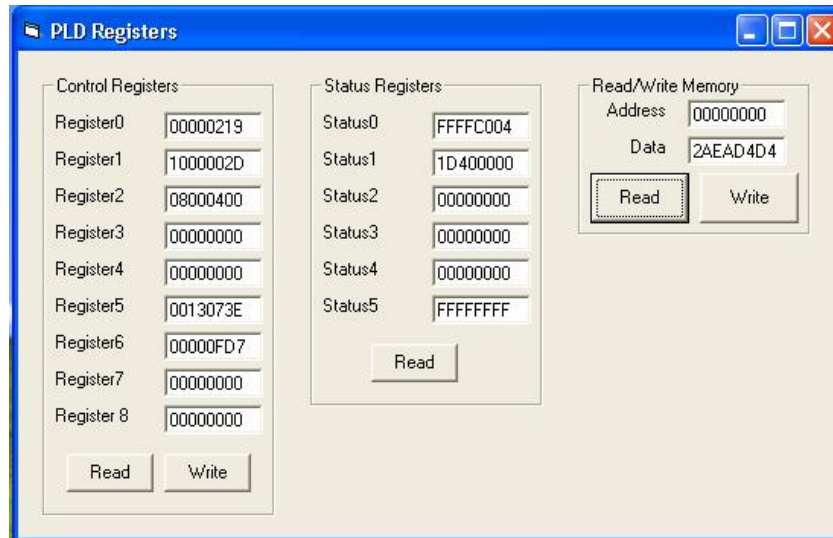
PLD Registers

Control Registers

Register0 00000219
Register1 1000002D
Register2 08000400
Register3 00000000
Register4 00000000
Register5 0013073E
Register6 00000FD7
Register7 00000000
Register 8 00000000

Read Write

Status Registers

Status0 FFFFC004
Status1 1D400000
Status2 00000000
Status3 00000000
Status4 00000000
Status5 FFFFFFFF

Read

Read/Write Memory

Address 00000000
Data 2AEAD4D4

Read Write